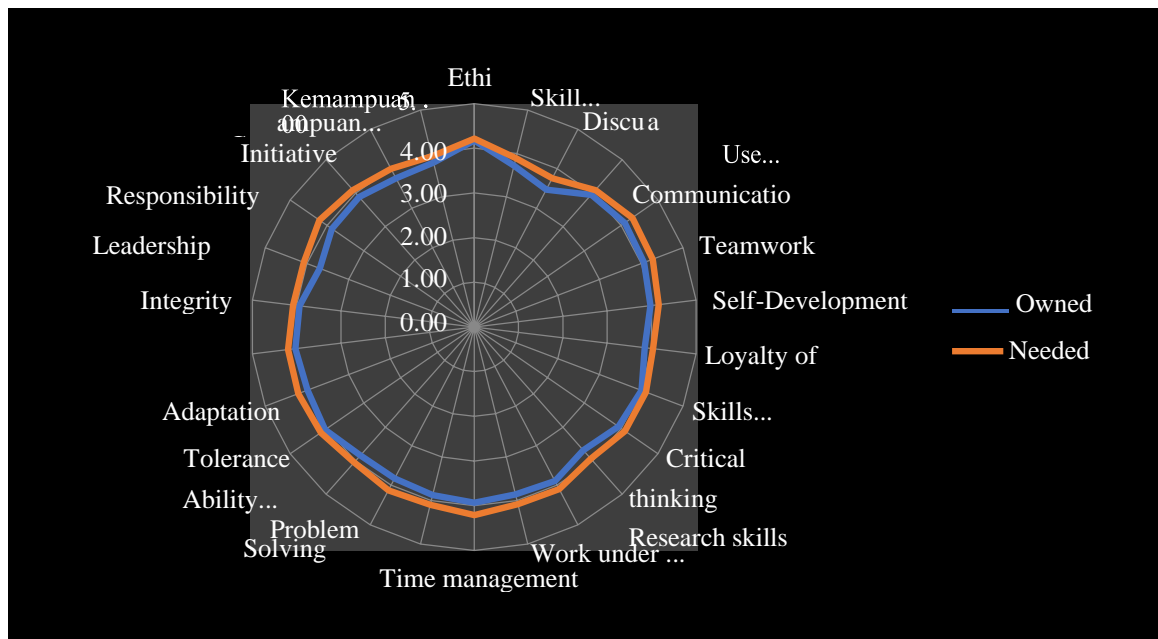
Ethi
Skill...
Discu a
Use...
Communicatio
Teamwork
Self-Development
Loyalty of
Skills...
Critical thinking
Research skills
Work under ...
Time management
Problem Solving
Ability...
Tolerance
Adaptation
Integrity
Leadership
Responsibility
Initiative
Kemampuan...
Kemampuan...
5.00
4.00
3.00
2.00
1.00
0.00
Owned
Needed